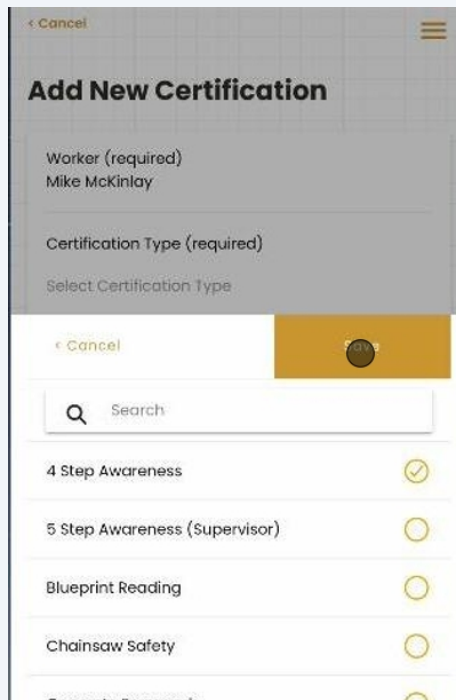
‹ Cancel

Add New Certification

Worker (required)
Mike McKinlay

Certification Type (required)
Select Certification Type

‹ Cancel

Save

Search

4 Step Awareness

5 Step Awareness (Supervisor)

Blueprint Reading

Chainsaw Safety

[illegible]